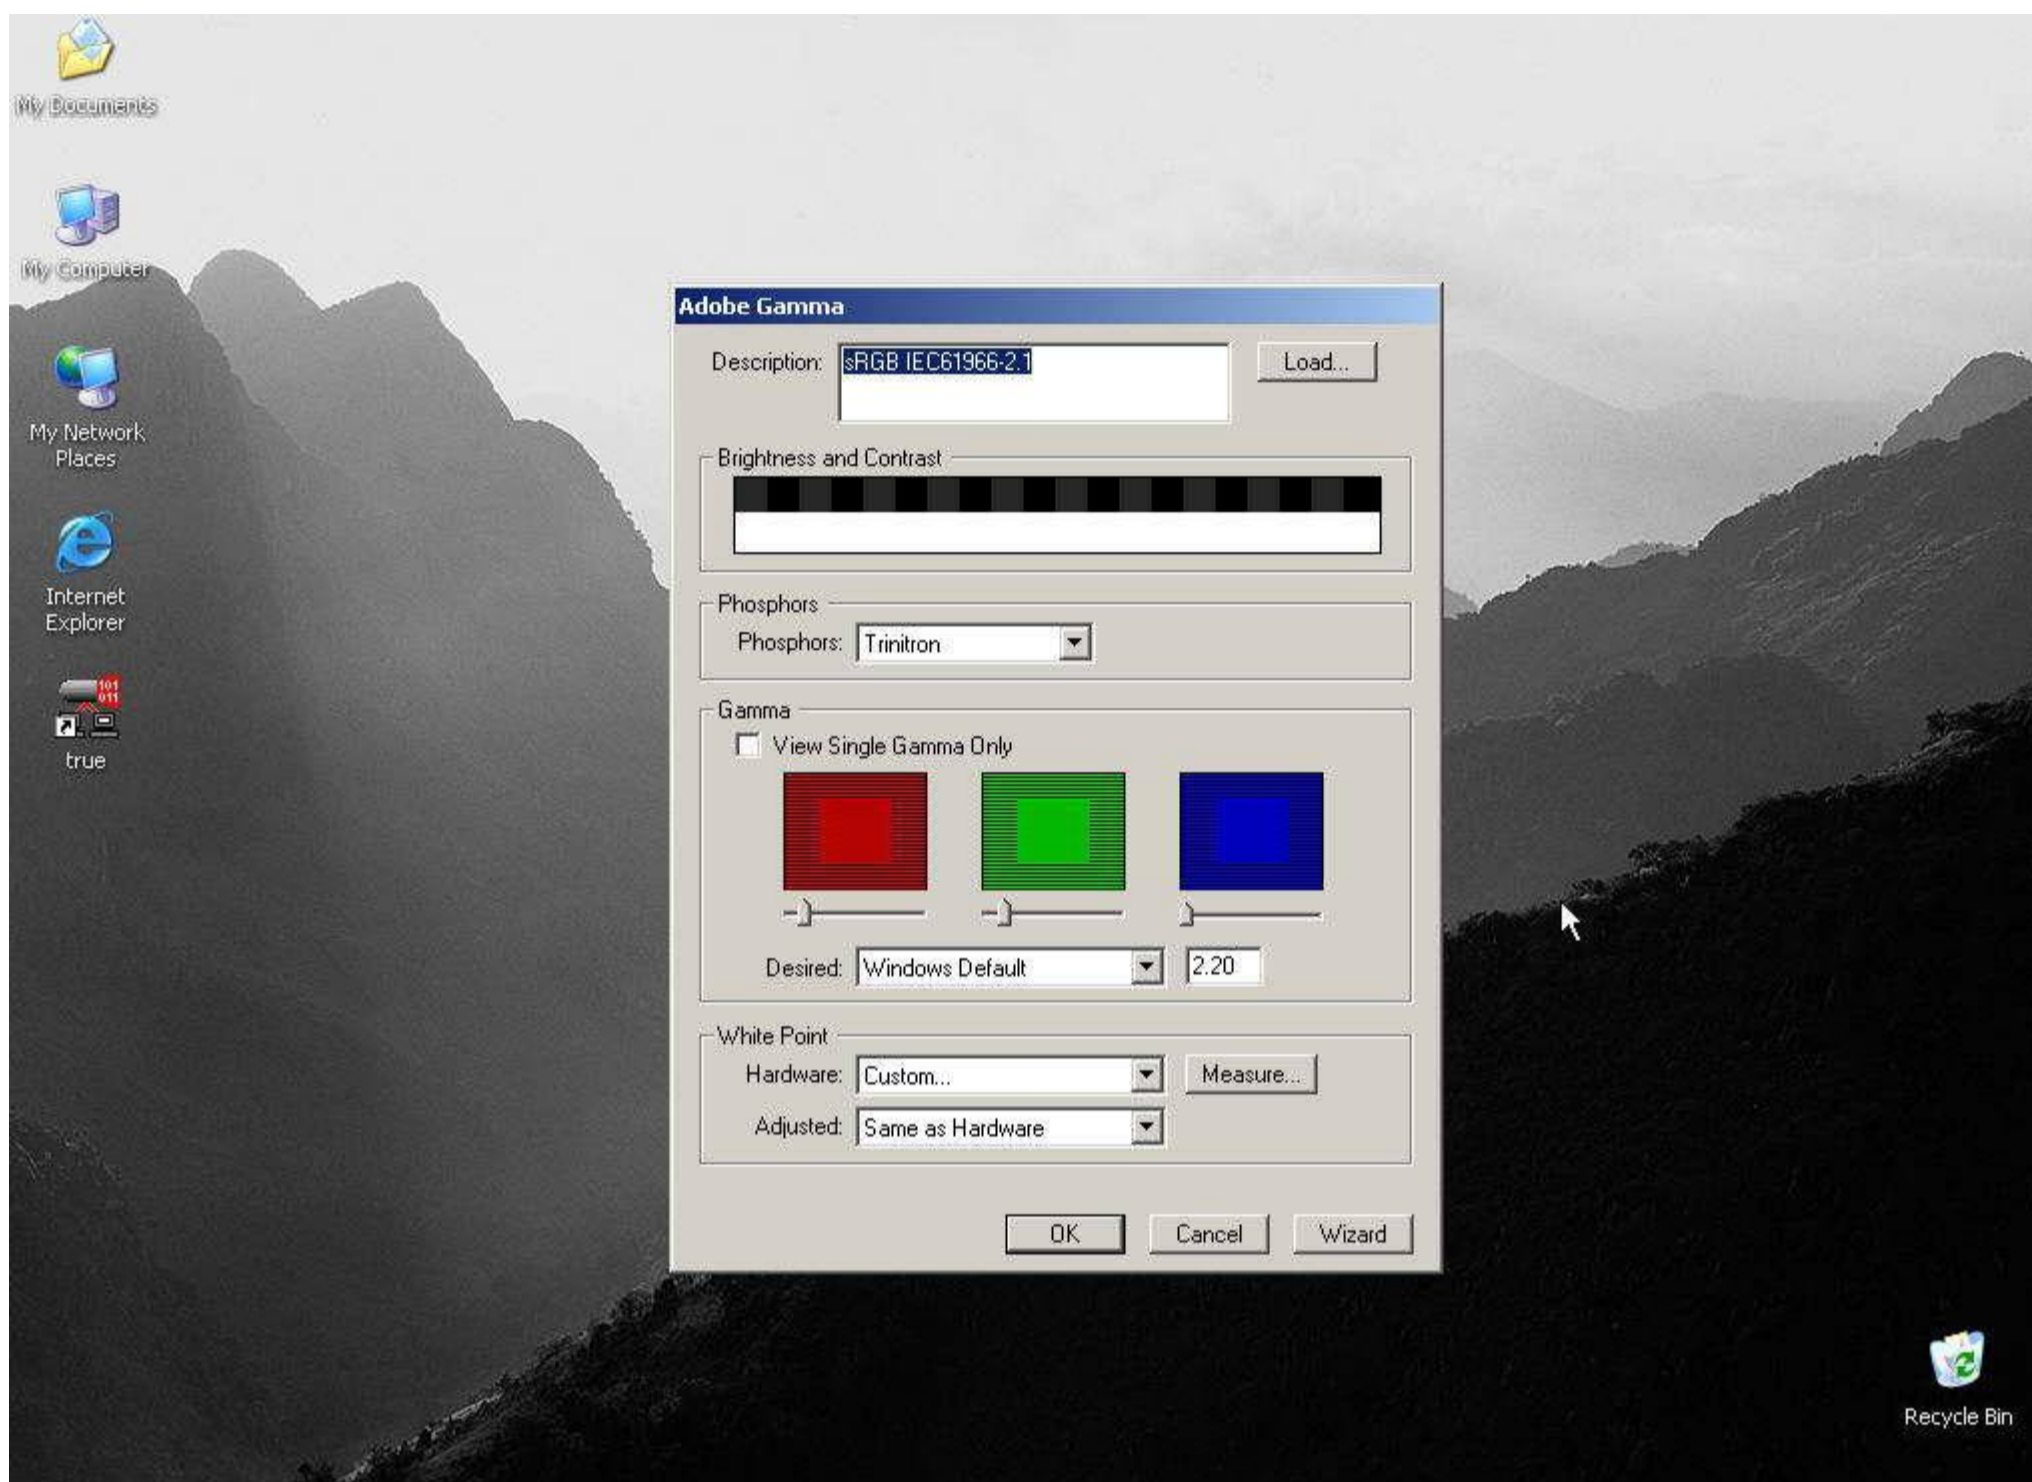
My Documents

My Computer

My Network Places

Internet Explorer

101
011

true

Adobe Gamma

Description: sRGB IEC61966-2.1

Load...

Brightness and Contrast

Phosphors

Phosphors: Trinitron

Gamma

View Single Gamma Only

Desired: Windows Default 2.20

White Point

Hardware: Custom... Measure...

Adjusted: Same as Hardware

OK Cancel Wizard

Recycle Bin